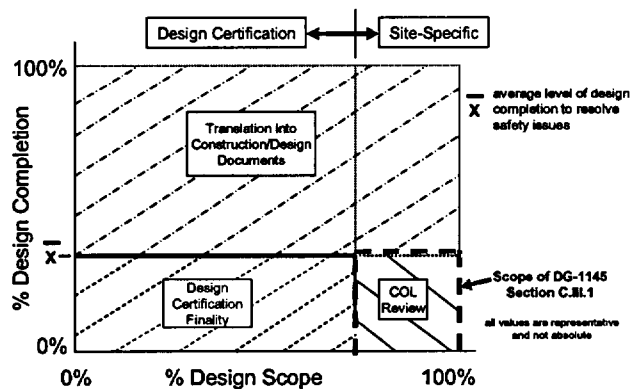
Design Certification

Site-Specific

100%

— average level of design
X completion to resolve safety issues

Translation into Construction/Design Documents

% Design Completion

X

Design Certification Finality

COL Review

Scope of DG-1145 Section C.III.1

all values are representative and not absolute

0%

0%

% Design Scope

100%